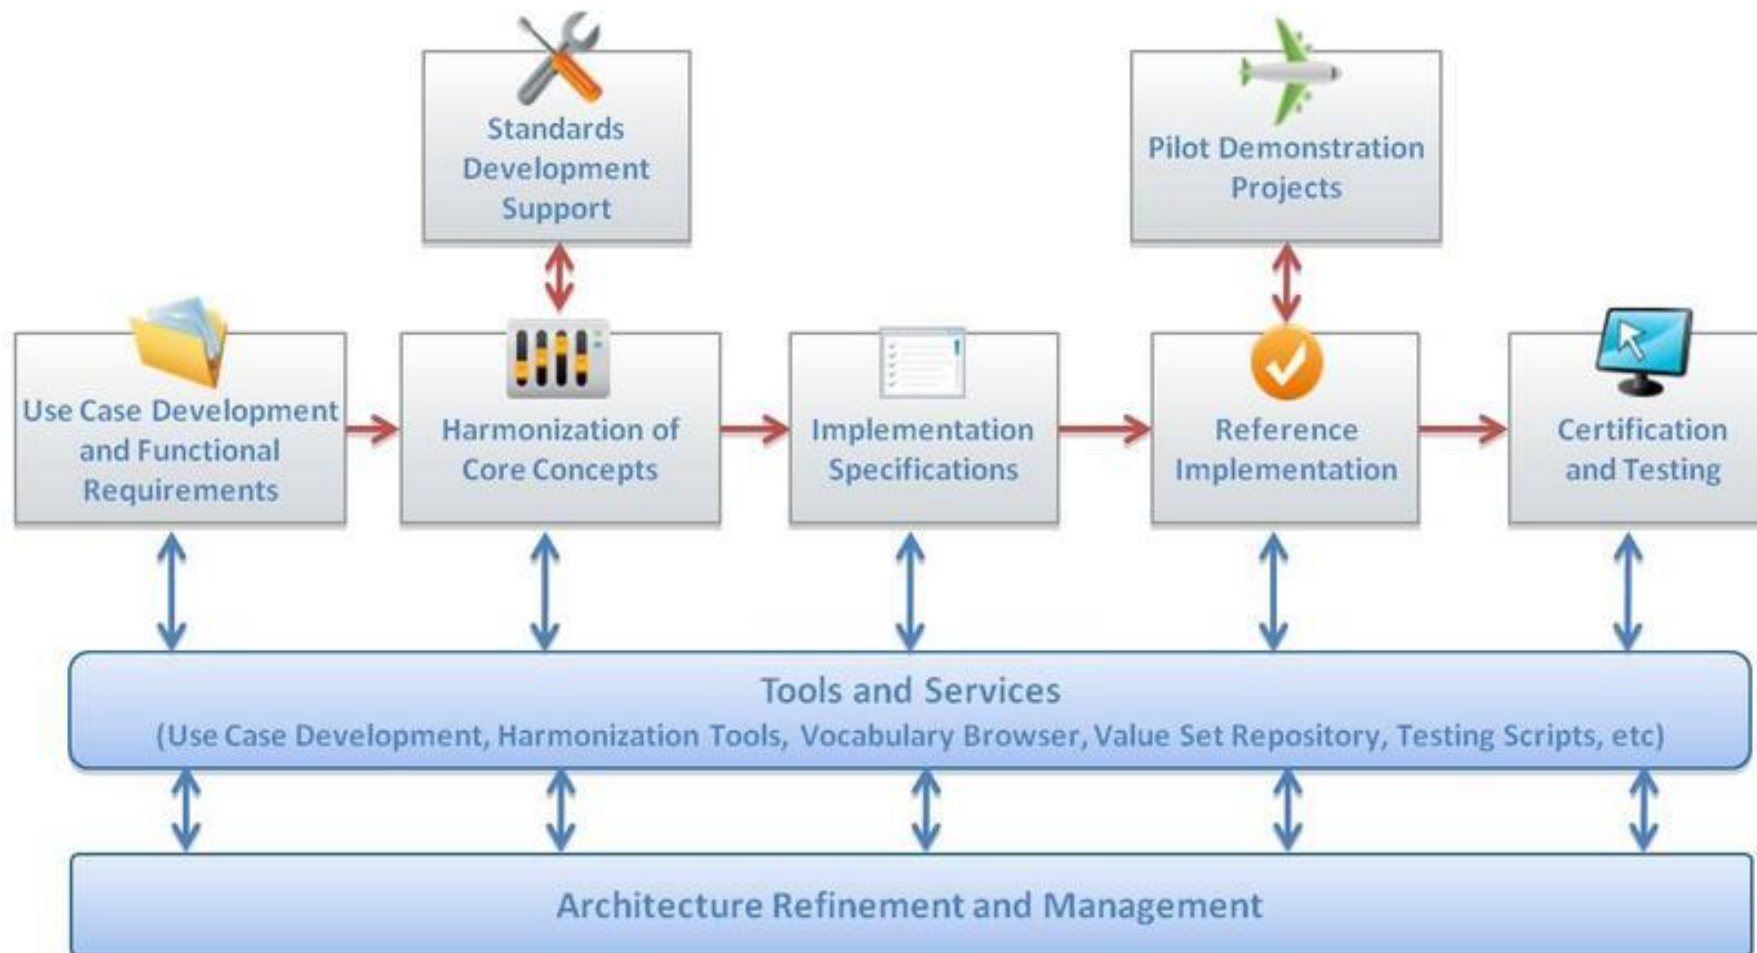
Standards Development Support

Pilot Demonstration Projects

Use Case Development and Functional Requirements

Harmonization of Core Concepts

Implementation Specifications

Reference Implementation

Certification and Testing

Tools and Services
(Use Case Development, Harmonization Tools, Vocabulary Browser, Value Set Repository, Testing Scripts, etc)

Architecture Refinement and Management